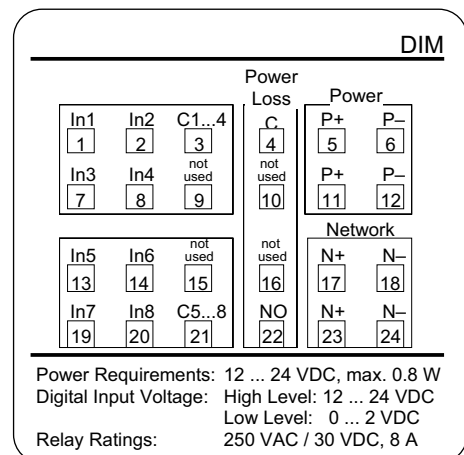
DIM

Power Loss

Power

In1 1
In2 2
C1...4 3
C 4
P+ 5
P– 6

In3 7
In4 8
not used 9
not used 10
P+ 11
P– 12

Network

In5 13
In6 14
not used 15
not used 16
N+ 17
N– 18

In7 19
In8 20
C5...8 21
NO 22
N+ 23
N– 24

Power Requirements: 12 ... 24 VDC, max. 0.8 W
Digital Input Voltage: High Level: 12 ... 24 VDC
Low Level: 0 ... 2 VDC
Relay Ratings: 250 VAC / 30 VDC, 8 A